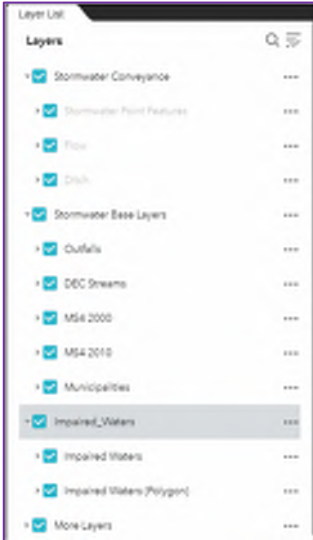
Layer List

Layers

Stormwater Conveyance ...

Stormwater Point Features ...

Flow ...

Ditch ...

Stormwater Base Layers ...

Outfalls ...

DEC Streams ...

MS4 2000 ...

MS4 2010 ...

Municipalities ...

Impaired_Waters ...

Impaired Waters ...

Impaired Waters (Polygon) ...

More Layers ...